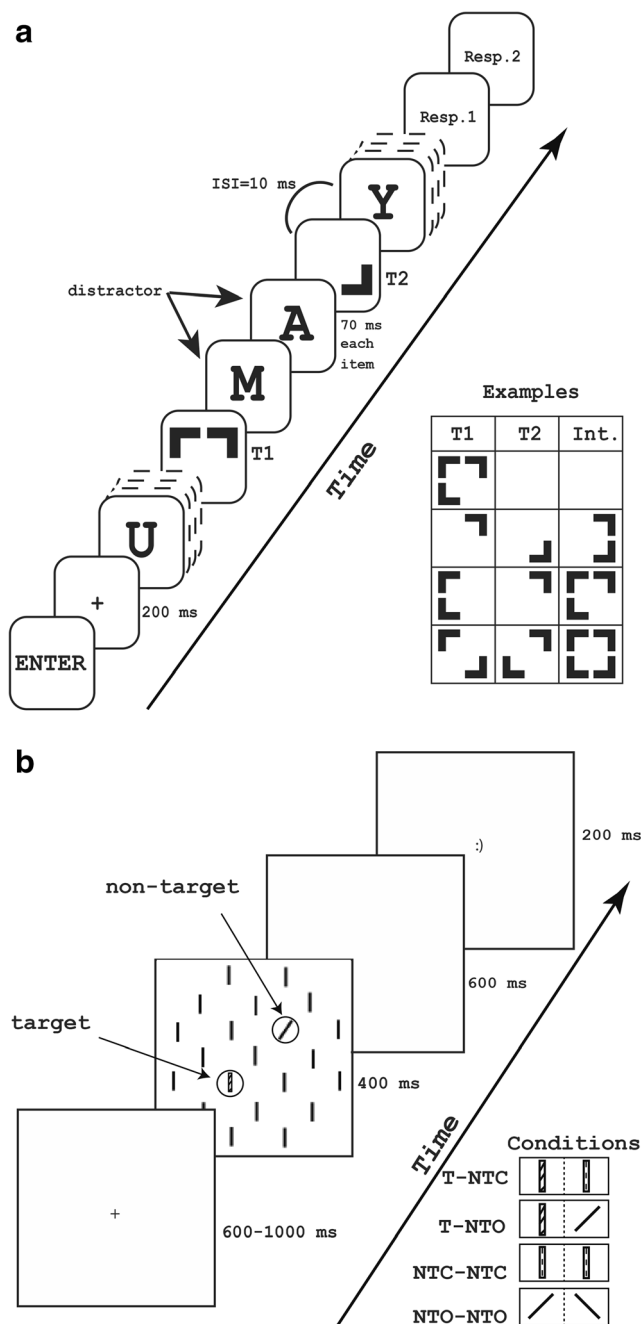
a

Resp.2

Resp.1

ISI=10 ms

Y

T2

distractor

A

70 ms each item

M

T1

U

+

200 ms

ENTER

Time

Examples

| T1 | T2 | Int. |
|---|---|---|
| | | |
| | | |
| | | |
| | | |

b

:)

200 ms

non-target

600 ms

target

400 ms

+

600-1000 ms

Time

Conditions

T-NTC

T-NTO

NTC-NTC

NTO-NTO